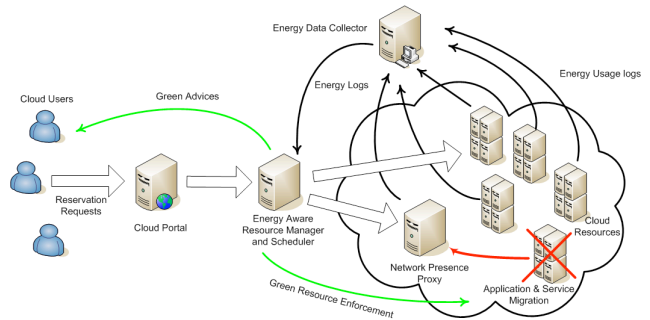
Energy Data Collector

Energy Logs

Energy Usage logs

Cloud Users

Green Advices

Reservation Requests

Cloud Portal

Energy Aware Resource Manager and Scheduler

Cloud Resources

Network Presence Proxy

Application & Service Migration

Green Resource Enforcement